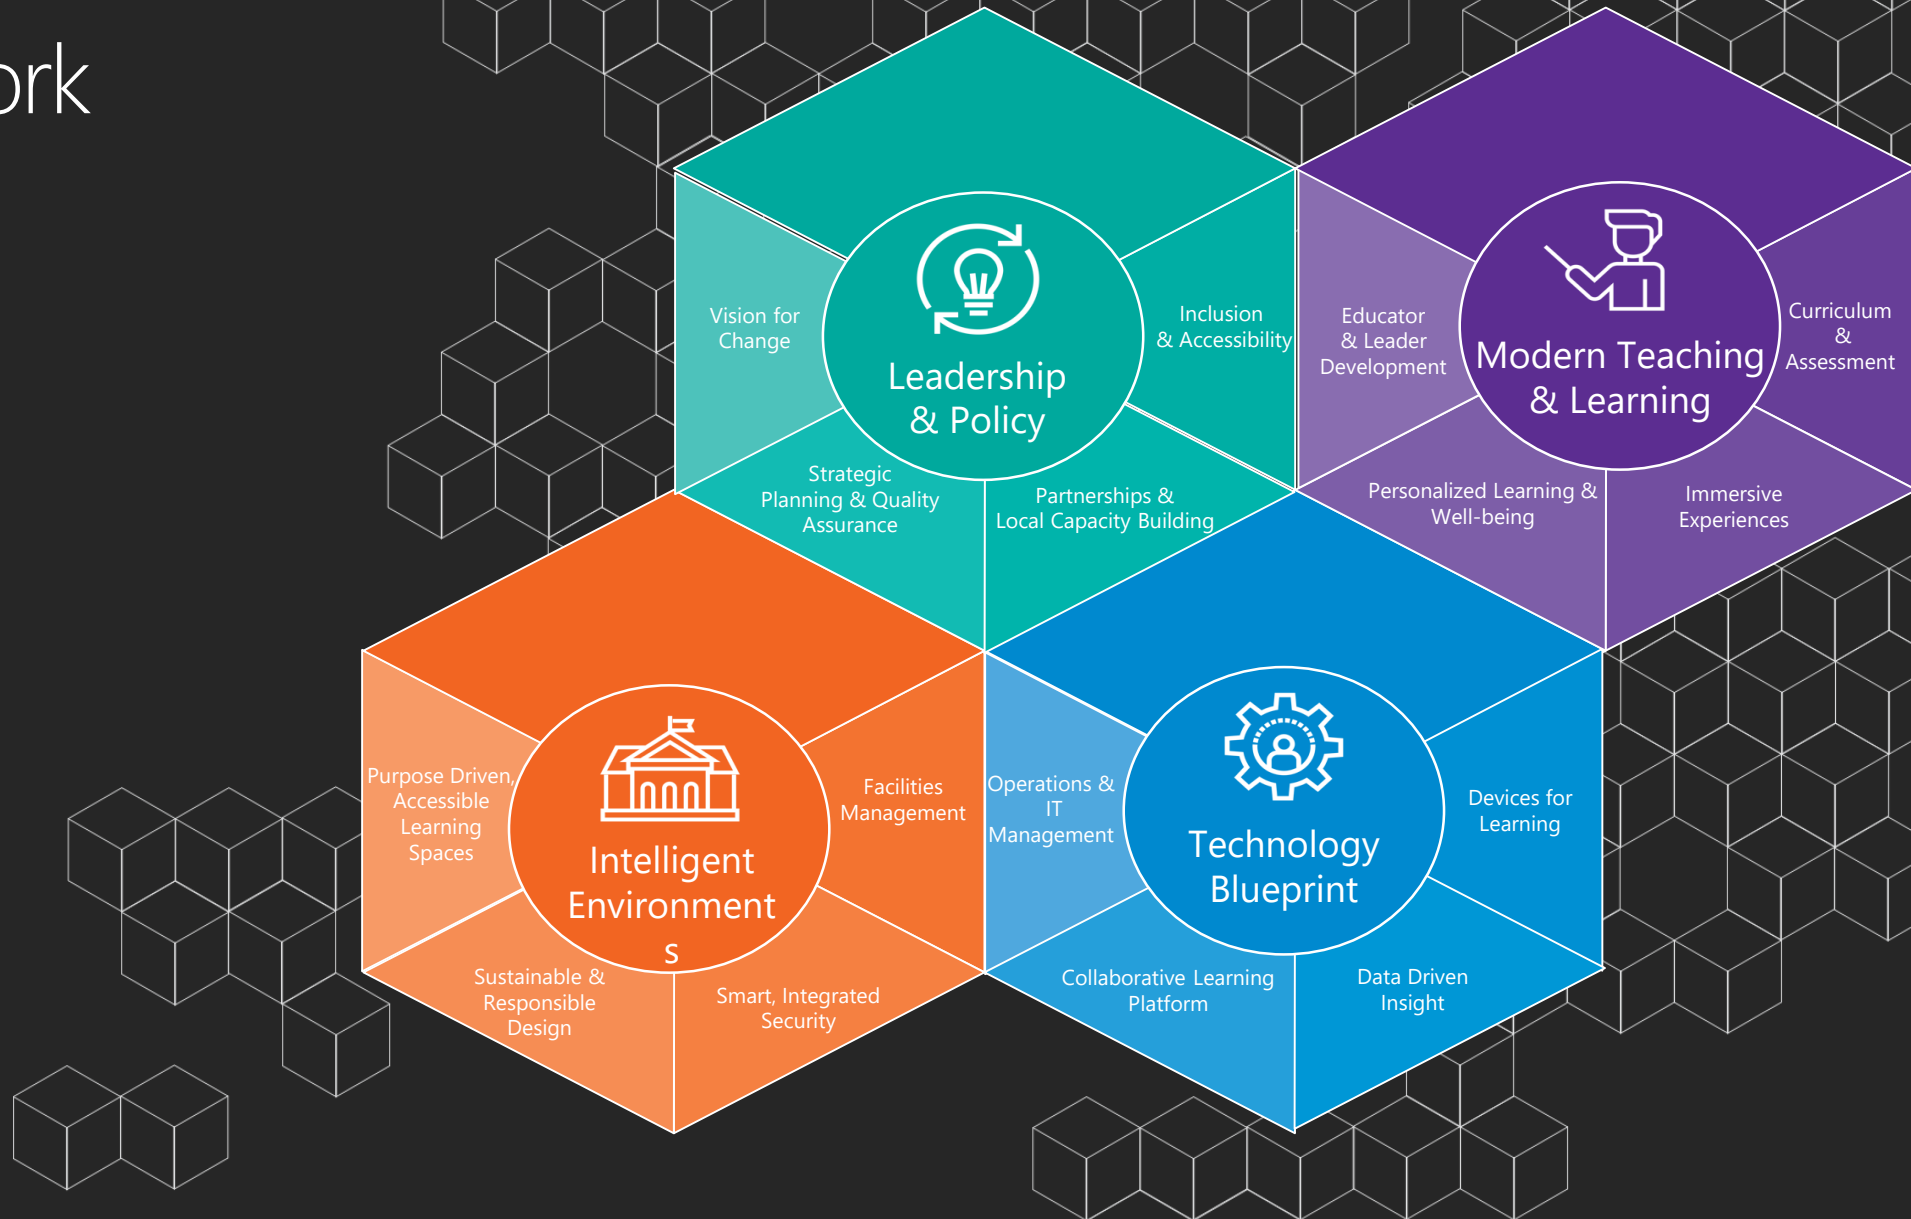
ork

Leadership & Policy

Vision for Change

Inclusion & Accessibility

Strategic Planning & Quality Assurance

Partnerships & Local Capacity Building

Modern Teaching & Learning

Educator & Leader Development

Curriculum & Assessment

Personalized Learning & Well-being

Immersive Experiences

Intelligent Environment s

Purpose Driven, Accessible Learning Spaces

Facilities Management

Sustainable & Responsible Design

Smart, Integrated Security

Technology Blueprint

Operations & IT Management

Devices for Learning

Collaborative Learning Platform

Data Driven Insight